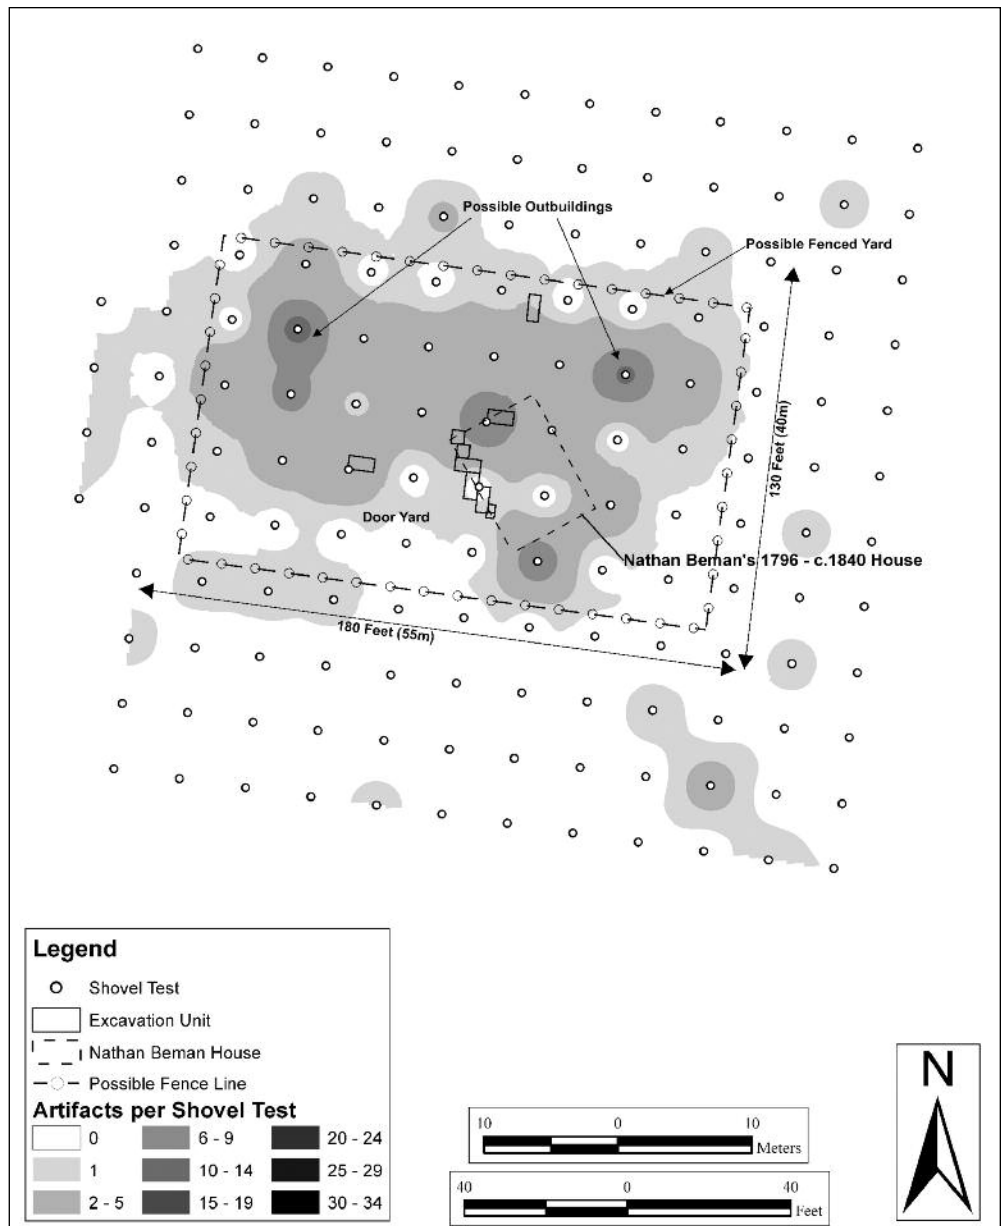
Possible Outbuildings

Possible Fenced Yard

130 Feet (40m)

Door Yard

Nathan Beman's 1796 - c.1840 House

180 Feet (55m)

Legend

Shovel Test

Excavation Unit

Nathan Beman House

Possible Fence Line

Artifacts per Shovel Test

| | | |
|---|---|---|
| 0 | 6 - 9 | 20 - 24 |
| 1 | 10 - 14 | 25 - 29 |
| 2 - 5 | 15 - 19 | 30 - 34 |

10 0 10 Meters

40 0 40 Feet

N